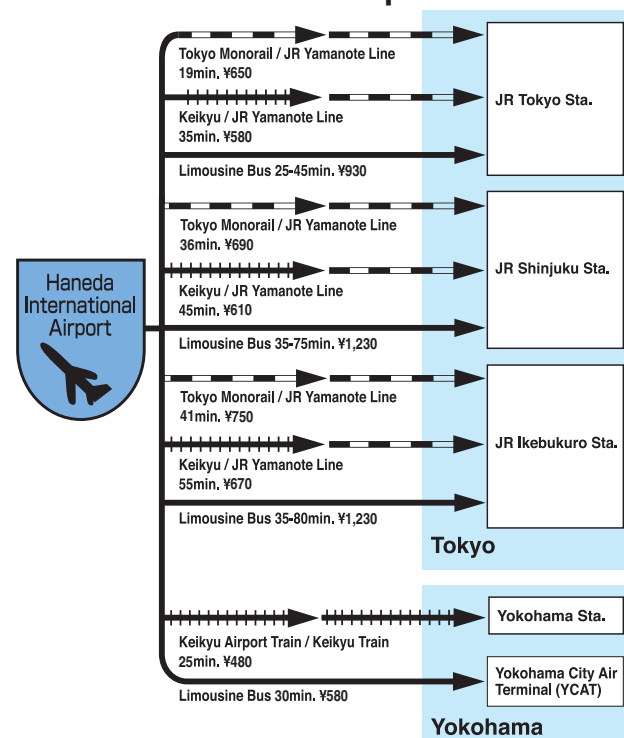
Haneda International Airport

Tokyo Monorail / JR Yamanote Line
19min. ¥650

Keikyu / JR Yamanote Line
35min. ¥580

Limousine Bus 25-45min. ¥930

JR Tokyo Sta.

Tokyo Monorail / JR Yamanote Line
36min. ¥690

Keikyu / JR Yamanote Line
45min. ¥610

Limousine Bus 35-75min. ¥1,230

JR Shinjuku Sta.

Tokyo Monorail / JR Yamanote Line
41min. ¥750

Keikyu / JR Yamanote Line
55min. ¥670

Limousine Bus 35-80min. ¥1,230

JR Ikebukuro Sta.

Tokyo

Keikyu Airport Train / Keikyu Train
25min. ¥480

Yokohama Sta.

Limousine Bus 30min. ¥580

Yokohama City Air Terminal (YCAT)

Yokohama